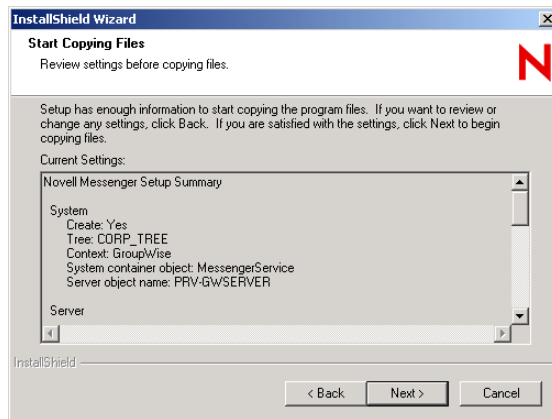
InstallShield Wizard

Start Copying Files

Review settings before copying files.

N

Setup has enough information to start copying the program files. If you want to review or change any settings, click Back. If you are satisfied with the settings, click Next to begin copying files.

Current Settings:

Novell Messenger Setup Summary

System
Create: Yes
Tree: CORP_TREE
Context: GroupWise
System container object: MessengerService
Server object name: PRV-GWSERVER

Server

InstallShield

< Back

Next >

Cancel